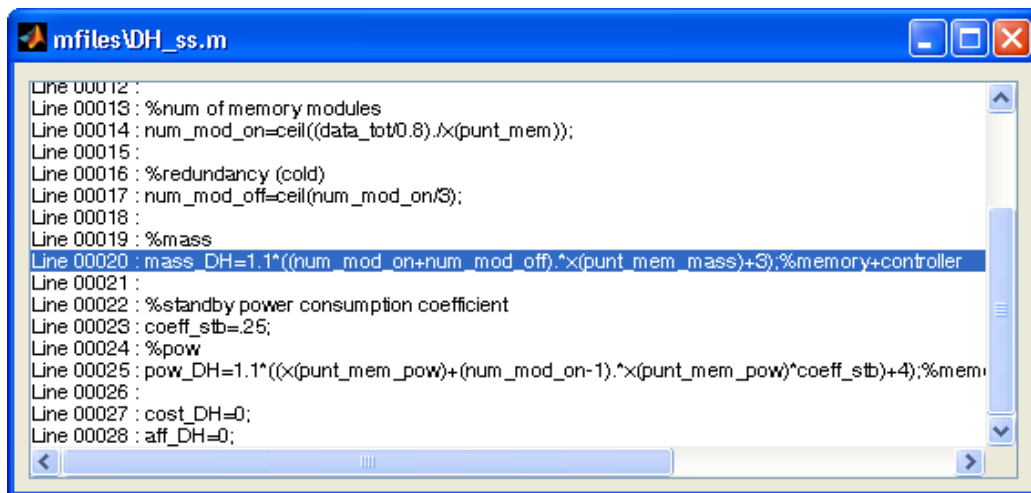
mfiles\DH_ss.m

Line 00012 :
Line 00013 : %num of memory modules
Line 00014 : num_mod_on=ceil((data_tot/0.8)./x(punt_mem));
Line 00015 :
Line 00016 : %redundancy (cold)
Line 00017 : num_mod_off=ceil(num_mod_on/3);
Line 00018 :
Line 00019 : %mass
Line 00020 : mass_DH=1.1*((num_mod_on+num_mod_off).*x(punt_mem_mass)+3);%memory+controller
Line 00021 :
Line 00022 : %standby power consumption coefficient
Line 00023 : coeff_stb=.25;
Line 00024 : %pow
Line 00025 : pow_DH=1.1*((x(punt_mem_pow)+(num_mod_on-1).*x(punt_mem_pow)*coeff_stb)+4);%mem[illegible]
Line 00026 :
Line 00027 : cost_DH=0;
Line 00028 : aff_DH=0;